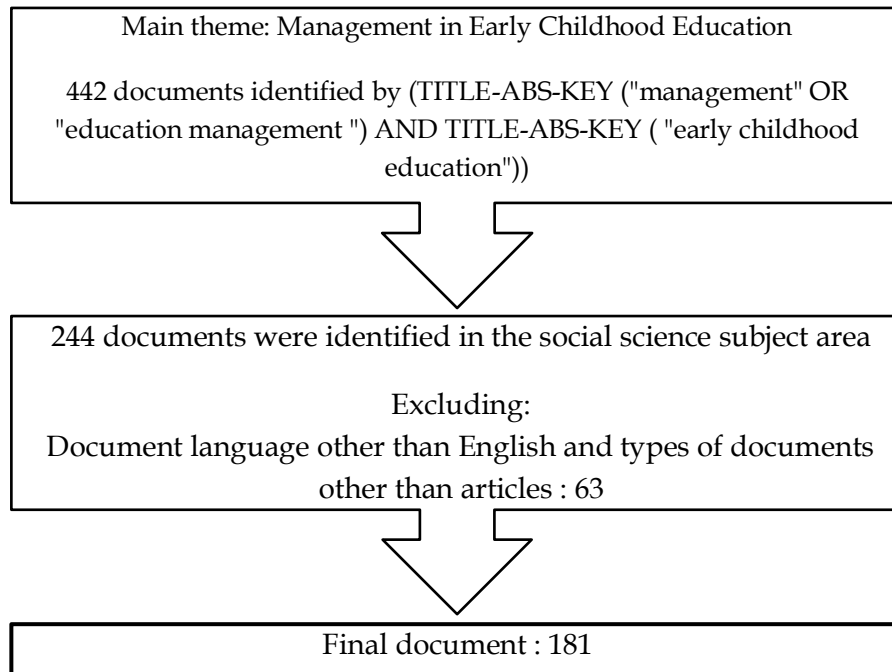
Main theme: Management in Early Childhood Education

442 documents identified by (TITLE-ABS-KEY ("management" OR "education management ") AND TITLE-ABS-KEY ( "early childhood education"))

244 documents were identified in the social science subject area

Excluding:
Document language other than English and types of documents other than articles : 63

Final document : 181